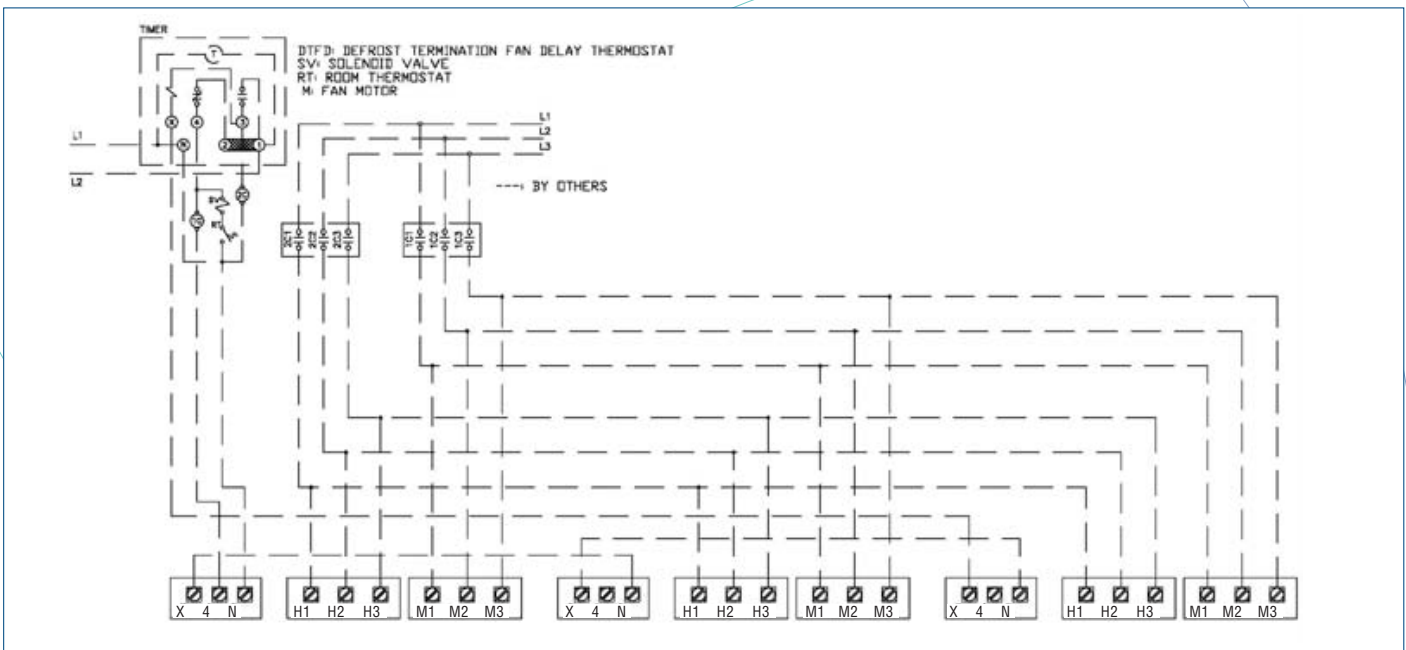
TIMER

DTFD: DEFROST TERMINATION FAN DELAY THERMOSTAT
SV: SOLENOID VALVE
RT: ROOM THERMOSTAT
M: FAN MOTOR

L1
L2

L1
L2
L3

---- BY OTHERS

SV
RT

2C1 2C2 2C3

1C1 1C2 1C3

X 4 N
H1 H2 H3
M1 M2 M3
X 4 N
H1 H2 H3
M1 M2 M3
X 4 N
H1 H2 H3
M1 M2 M3